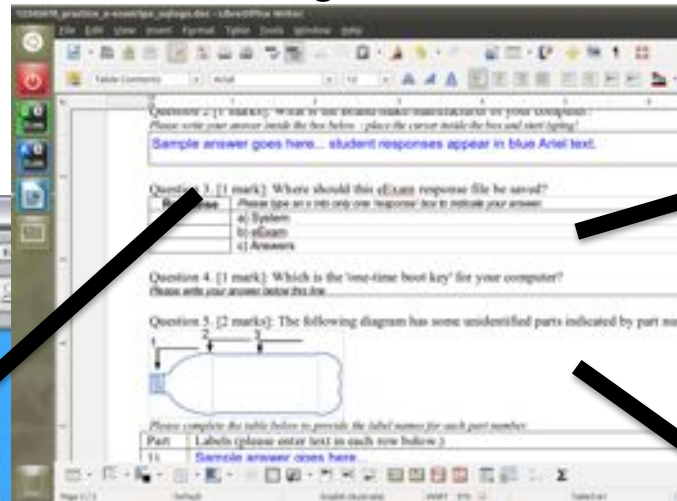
12345678_practice_e-exam_sample.doc - LibreOffice Writer

File Edit View Insert Format Table Tools Window Help

Table Contents Arial 10

Question 2. [1 mark]: What is the brand/make/manufacturer of your computer?
Please write your answer inside the box below - place the cursor inside the box and start typing!

Sample answer goes here... student responses appear in blue Arial text.

Question 3. [1 mark]: Where should this eExam response file be saved?

| Response | Please type an x into only one 'response' box to indicate your answer. |
|---|---|
| | a) System |
| | b) eExam |
| | c) Answers |

Question 4. [1 mark]: Which is the 'one-time boot key' for your computer?
Please write your answer below this line.

Question 5. [2 marks]: The following diagram has some unidentified parts indicated by part nu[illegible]

1 2 3

Please complete the table below to provide the label names for each part number.

| Part | Labels (please enter text in each row below.) |
|---|---|
| 1) | Sample answer goes here... |

Page 1 / 3 Default English (Australia) INSRT STD Table1:A1